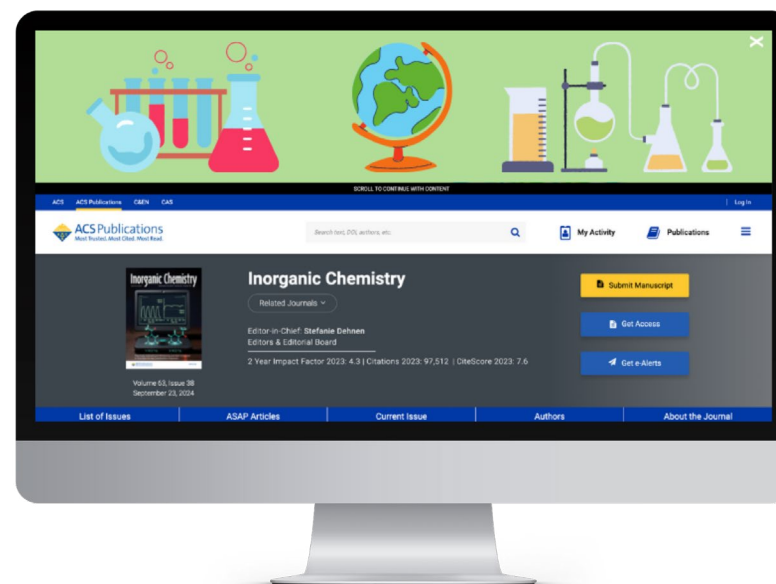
SCROLL TO CONTINUE WITH CONTENT

ACS ACS Publications C&EN CAS

Log In

ACS Publications
Most Trusted. Most Cited. Most Read.

Search text, DOI, authors, etc.

My Activity

Publications

Inorganic Chemistry

Inorganic Chemistry

Related Journals

Editor-in-Chief: Stefanie Dehnen
Editors & Editorial Board

2 Year Impact Factor 2023: 4.3 | Citations 2023: 97,512 | CiteScore 2023: 7.6

Volume 63, Issue 38
September 23, 2024

Submit Manuscript

Get Access

Get e-Alerts

List of Issues

ASAP Articles

Current Issue

Authors

About the Journal